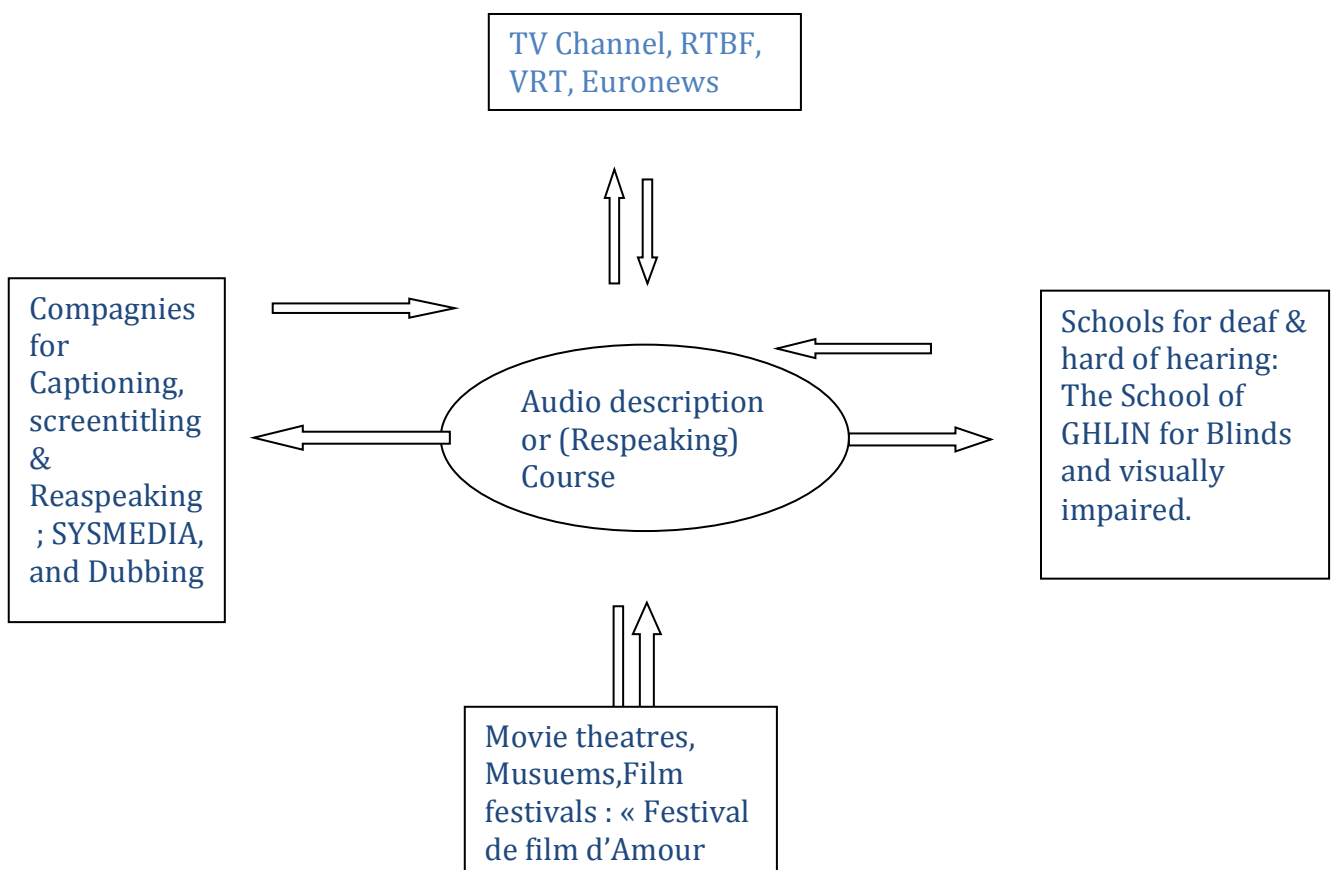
TV Channel, RTBF, VRT, Euronews

Compagnies for Captioning, screentitling & Reaspeaking ; SYSMEDIA, and Dubbing

Audio description or (Respeaking) Course

Schools for deaf & hard of hearing: The School of GHLIN for Blinds and visually impaired.

Movie theatres, Musuems,Film festivals : « Festival de film d'Amour